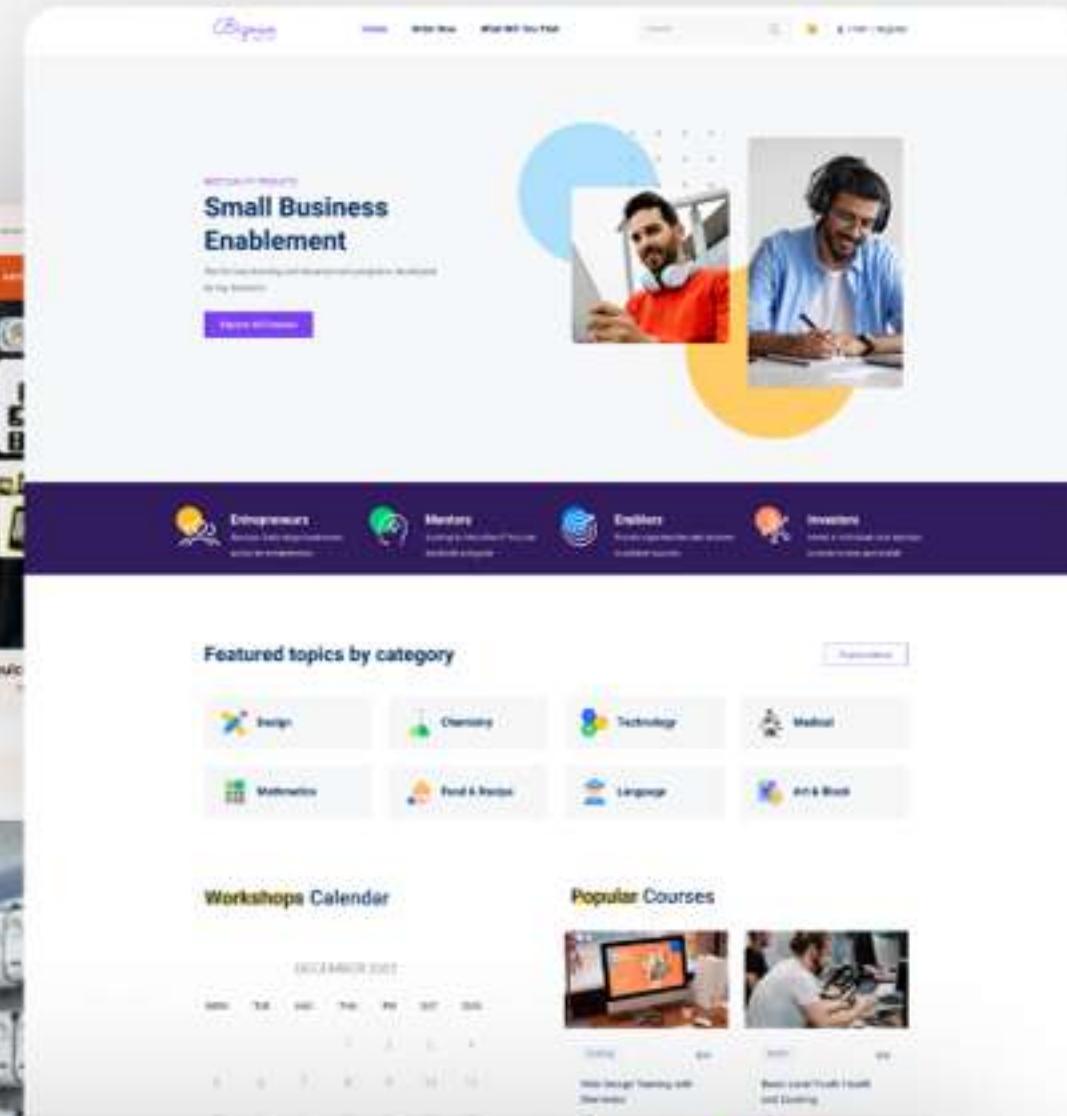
Bignic

Home Order Now What Will You Find

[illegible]

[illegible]

Small Business Enablement

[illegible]

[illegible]

Entrepreneurs
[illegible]

Mentors
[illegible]

Enablers
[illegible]

Investors
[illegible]

Featured topics by category

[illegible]

Design

Chemistry

Technology

Medical

Mathematics

Food & Recipe

Language

Art & Book

Workshops Calendar

DECEMBER 2021

MON TUE WED THU FRI SAT SUN

1 2 3 4

5 6 7 8 9 10 11

Popular Courses

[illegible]

Web Design Training with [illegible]

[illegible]

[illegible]